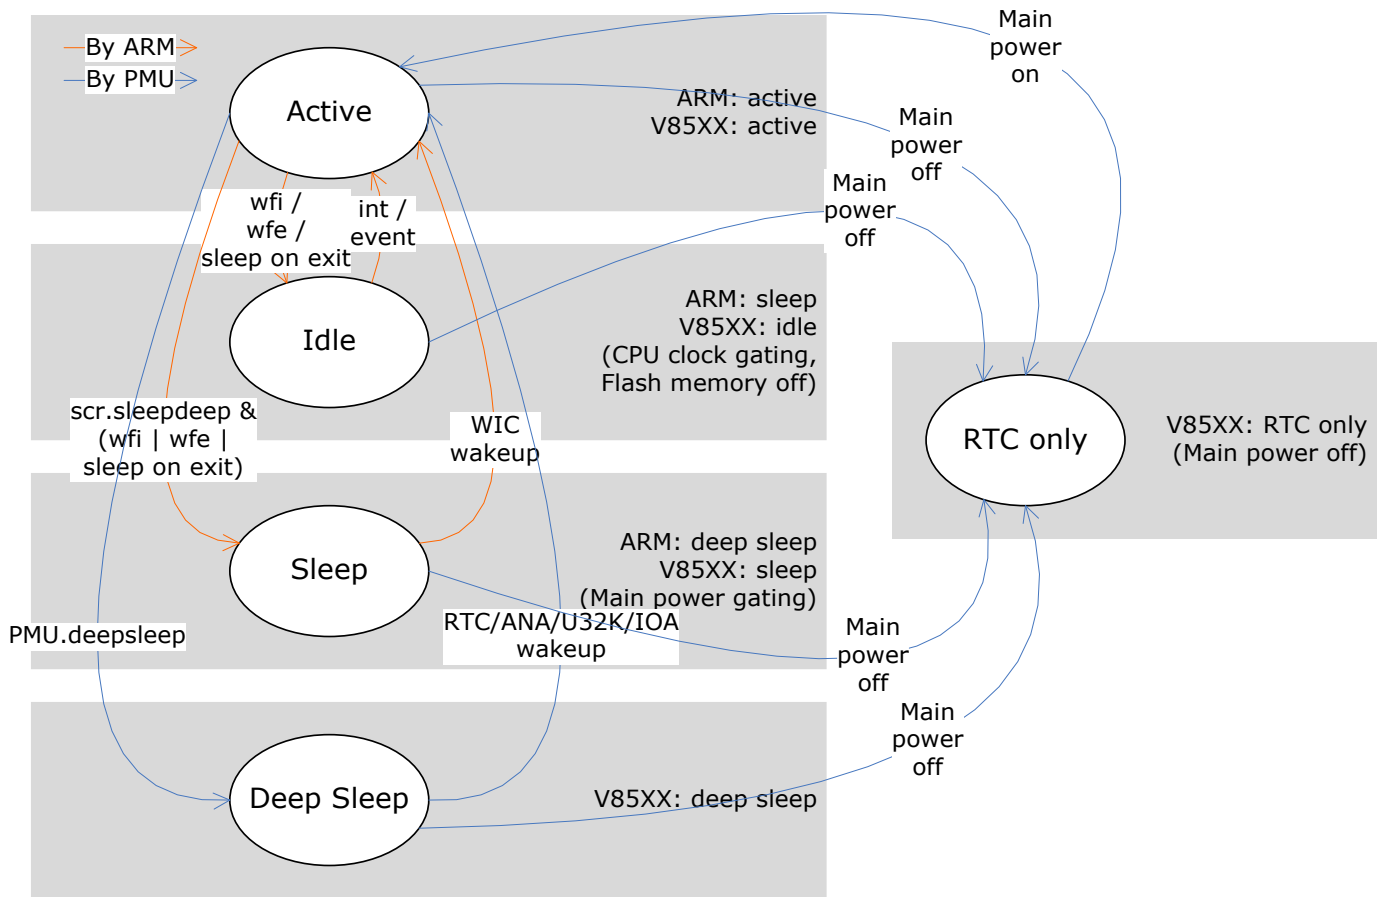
By ARM
By PMU

Active

ARM: active
V85XX: active

Main power on

Main power off

Main power off

wfi / wfe / sleep on exit

int / event

Idle

ARM: sleep
V85XX: idle
(CPU clock gating, Flash memory off)

scr.sleepdeep & (wfi | wfe | sleep on exit)

WIC wakeup

RTC only

V85XX: RTC only
(Main power off)

Sleep

ARM: deep sleep
V85XX: sleep
(Main power gating)

PMU.deepsleep

RTC/ANA/U32K/IOA wakeup

Main power off

Main power off

Deep Sleep

V85XX: deep sleep